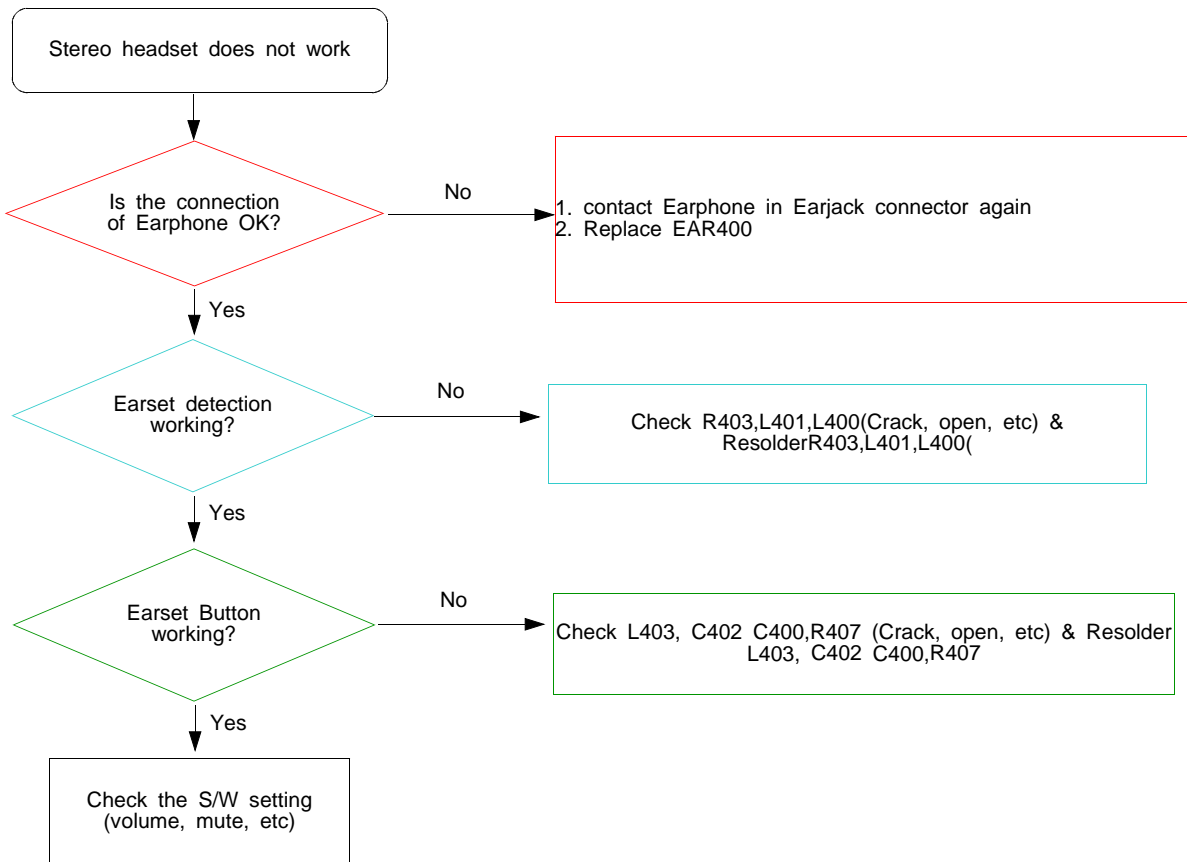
Stereo headset does not work

Is the connection of Earphone OK?

No

1. contact Earphone in Earjack connector again
2. Replace EAR400

Yes

Earset detection working?

No

Check R403,L401,L400(Crack, open, etc) & ResolderR403,L401,L400(

Yes

Earset Button working?

No

Check L403, C402 C400,R407 (Crack, open, etc) & Resolder L403, C402 C400,R407

Yes

Check the S/W setting (volume, mute, etc)